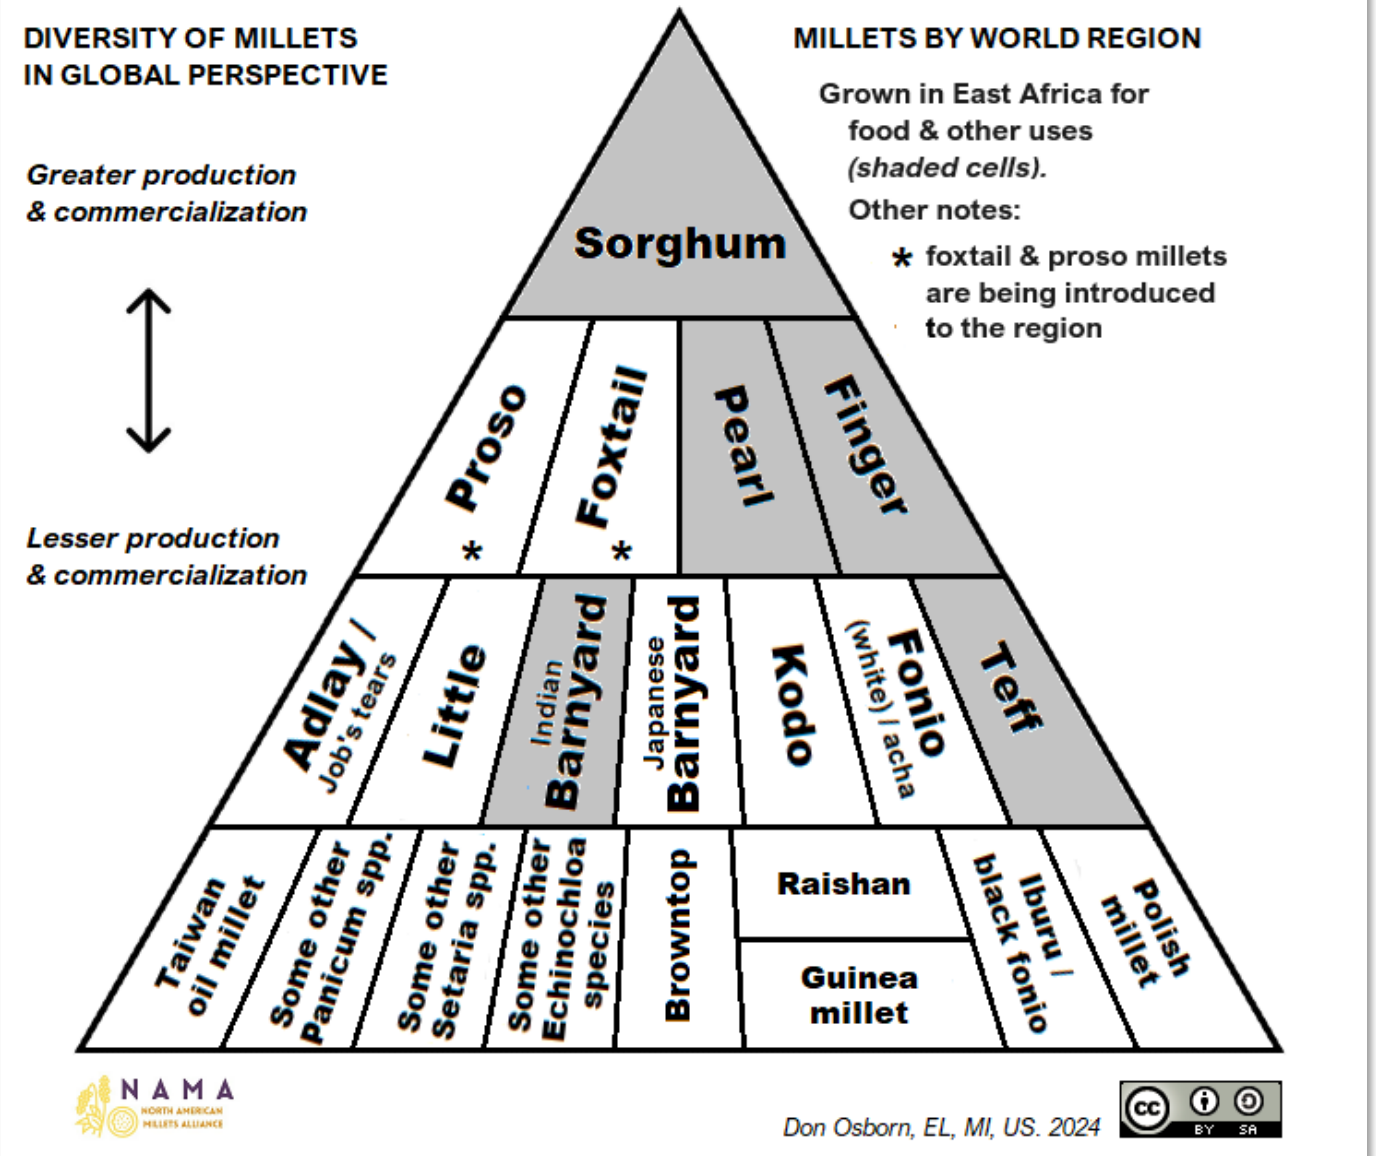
DIVERSITY OF MILLETS IN GLOBAL PERSPECTIVE

Greater production & commercialization

Lesser production & commercialization

MILLETS BY WORLD REGION

Grown in East Africa for food & other uses (shaded cells).

Other notes:

* foxtail & proso millets are being introduced to the region

Sorghum

Proso *

Foxtail *

Pearl

Finger

Adlay / Job's tears

Little

Indian Barnyard

Japanese Barnyard

Kodo

Fonio (white) / acha

Teff

Taiwan oil millet

Some other Panicum spp.

Some other Setaria spp.

Some other Echinochloa species

Browntop

Raishan

Guinea millet

Iburu / black fonio

Polish millet

NAMA NORTH AMERICAN MILLETS ALLIANCE

Don Osborn, EL, MI, US. 2024

cc BY SA